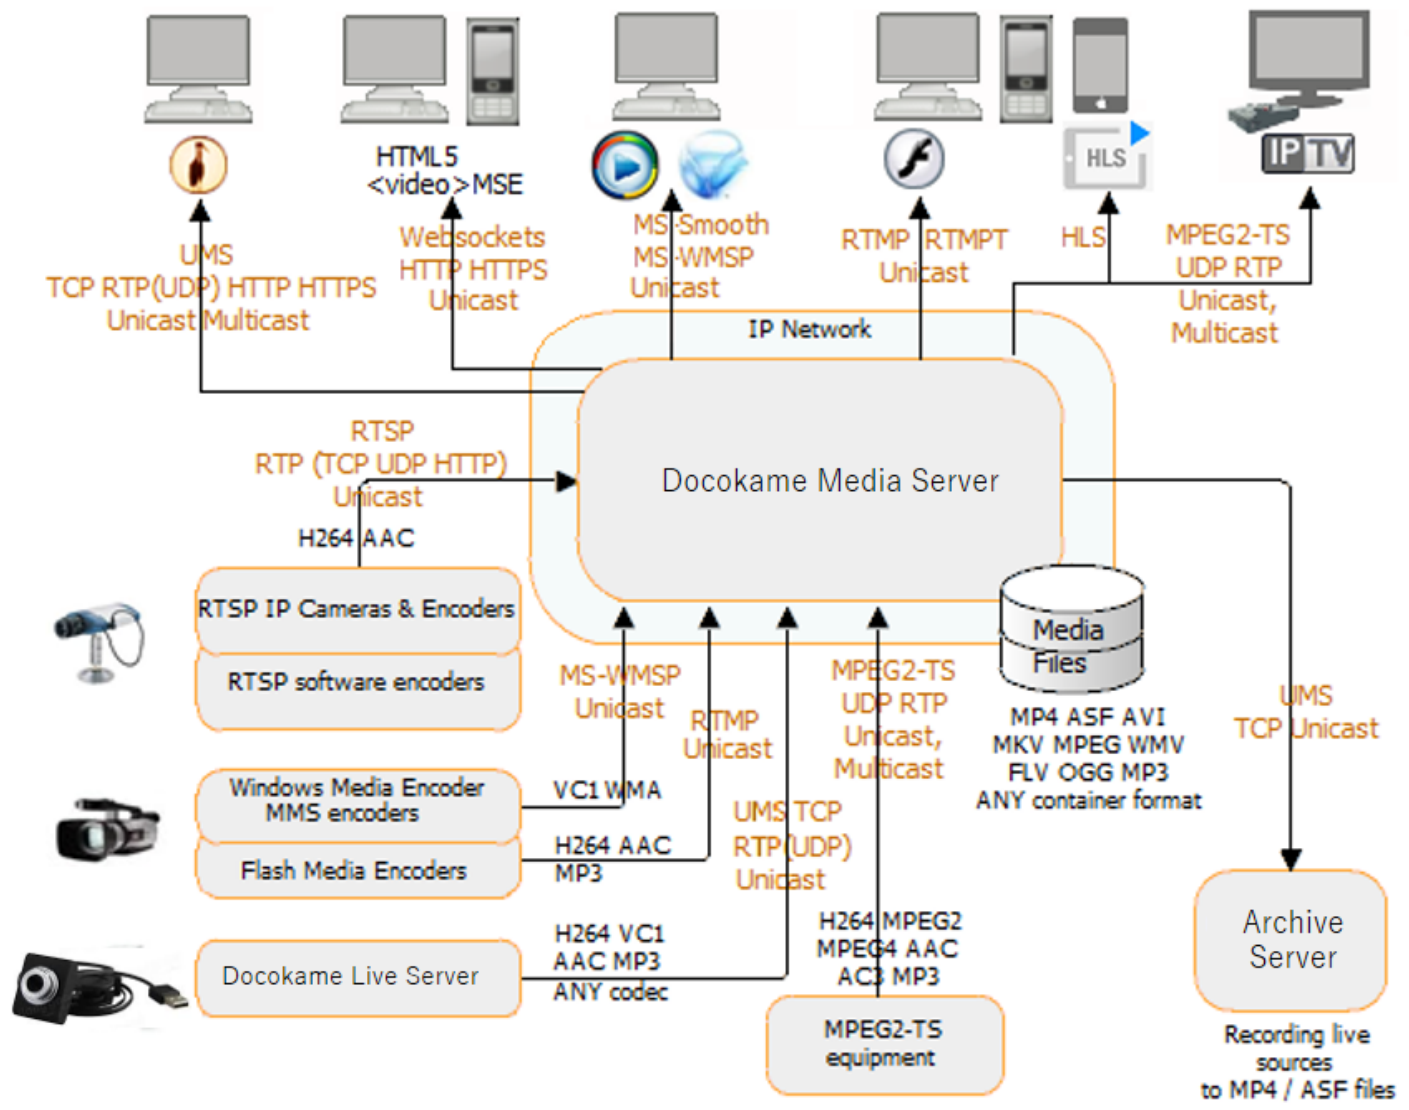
HTML5
<video>MSE

HLS

IPTV

UMS
TCP RTP(UDP) HTTP HTTPS
Unicast Multicast

Websockets
HTTP HTTPS
Unicast

MS-Smooth
MS-WMSP
Unicast

RTMP RTMPT
Unicast

HLS

MPEG2-TS
UDP RTP
Unicast,
Multicast

IP Network

RTSP
RTP (TCP UDP HTTP)
Unicast

Docokame Media Server

H264 AAC

RTSP IP Cameras & Encoders

RTSP software encoders

MS-WMSP
Unicast

RTMP
Unicast

MPEG2-TS
UDP RTP
Unicast,
Multicast

Media
Files

MP4 ASF AVI
MKV MPEG WMV
FLV OGG MP3
ANY container format

UMS
TCP Unicast

Windows Media Encoder
MMS encoders

VC1 WMA

Flash Media Encoders

H264 AAC
MP3

UMS TCP
RTP(UDP)
Unicast

Docokame Live Server

H264 VC1
AAC MP3
ANY codec

H264 MPEG2
MPEG4 AAC
AC3 MP3

MPEG2-TS
equipment

Archive
Server

Recording live
sources
to MP4 / ASF files